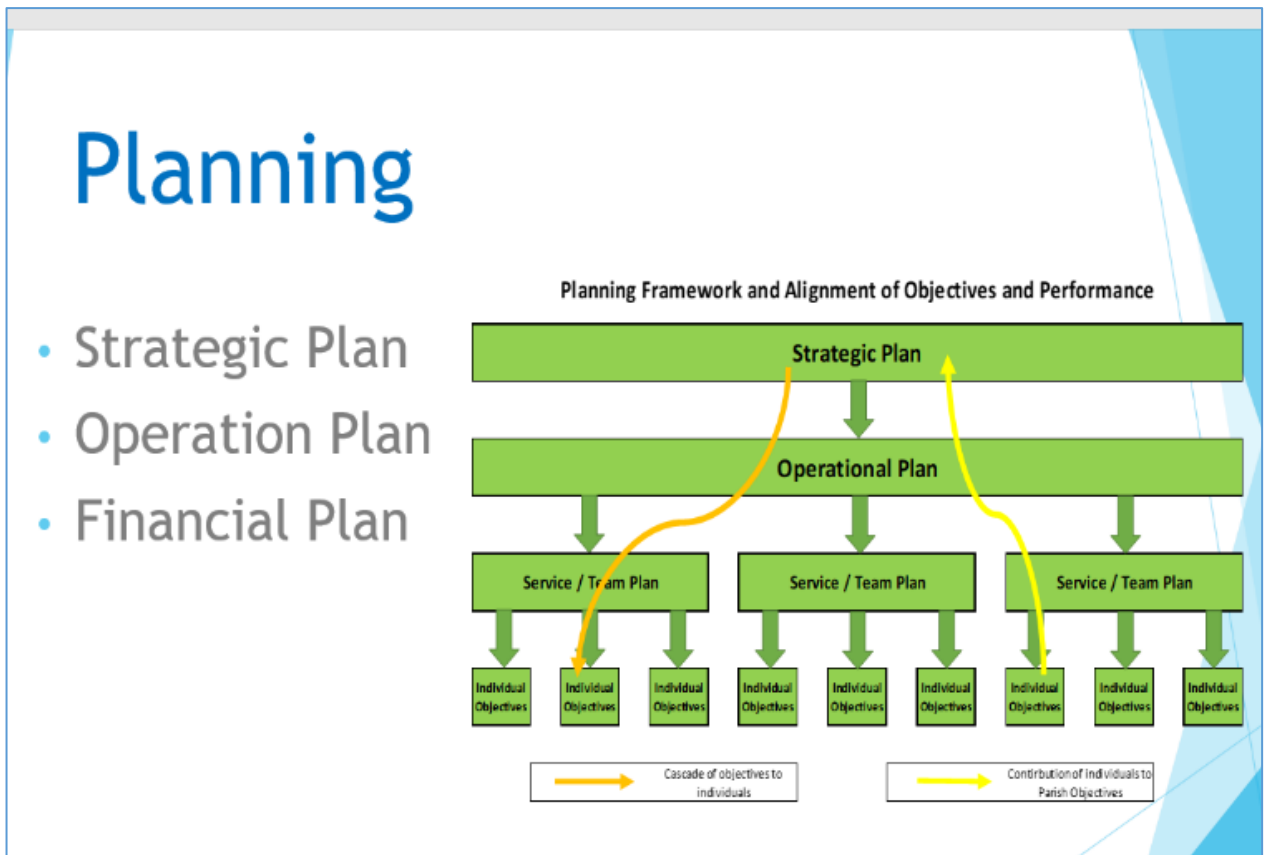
Planning

- Strategic Plan
- Operation Plan
- Financial Plan

Planning Framework and Alignment of Objectives and Performance

Strategic Plan

Operational Plan

Service / Team Plan

Service / Team Plan

Service / Team Plan

Individual Objectives

Individual Objectives

Individual Objectives

Individual Objectives

Individual Objectives

Individual Objectives

Individual Objectives

Individual Objectives

Individual Objectives

Cascade of objectives to individuals

Contirbution of Individuals to Parish Objectives